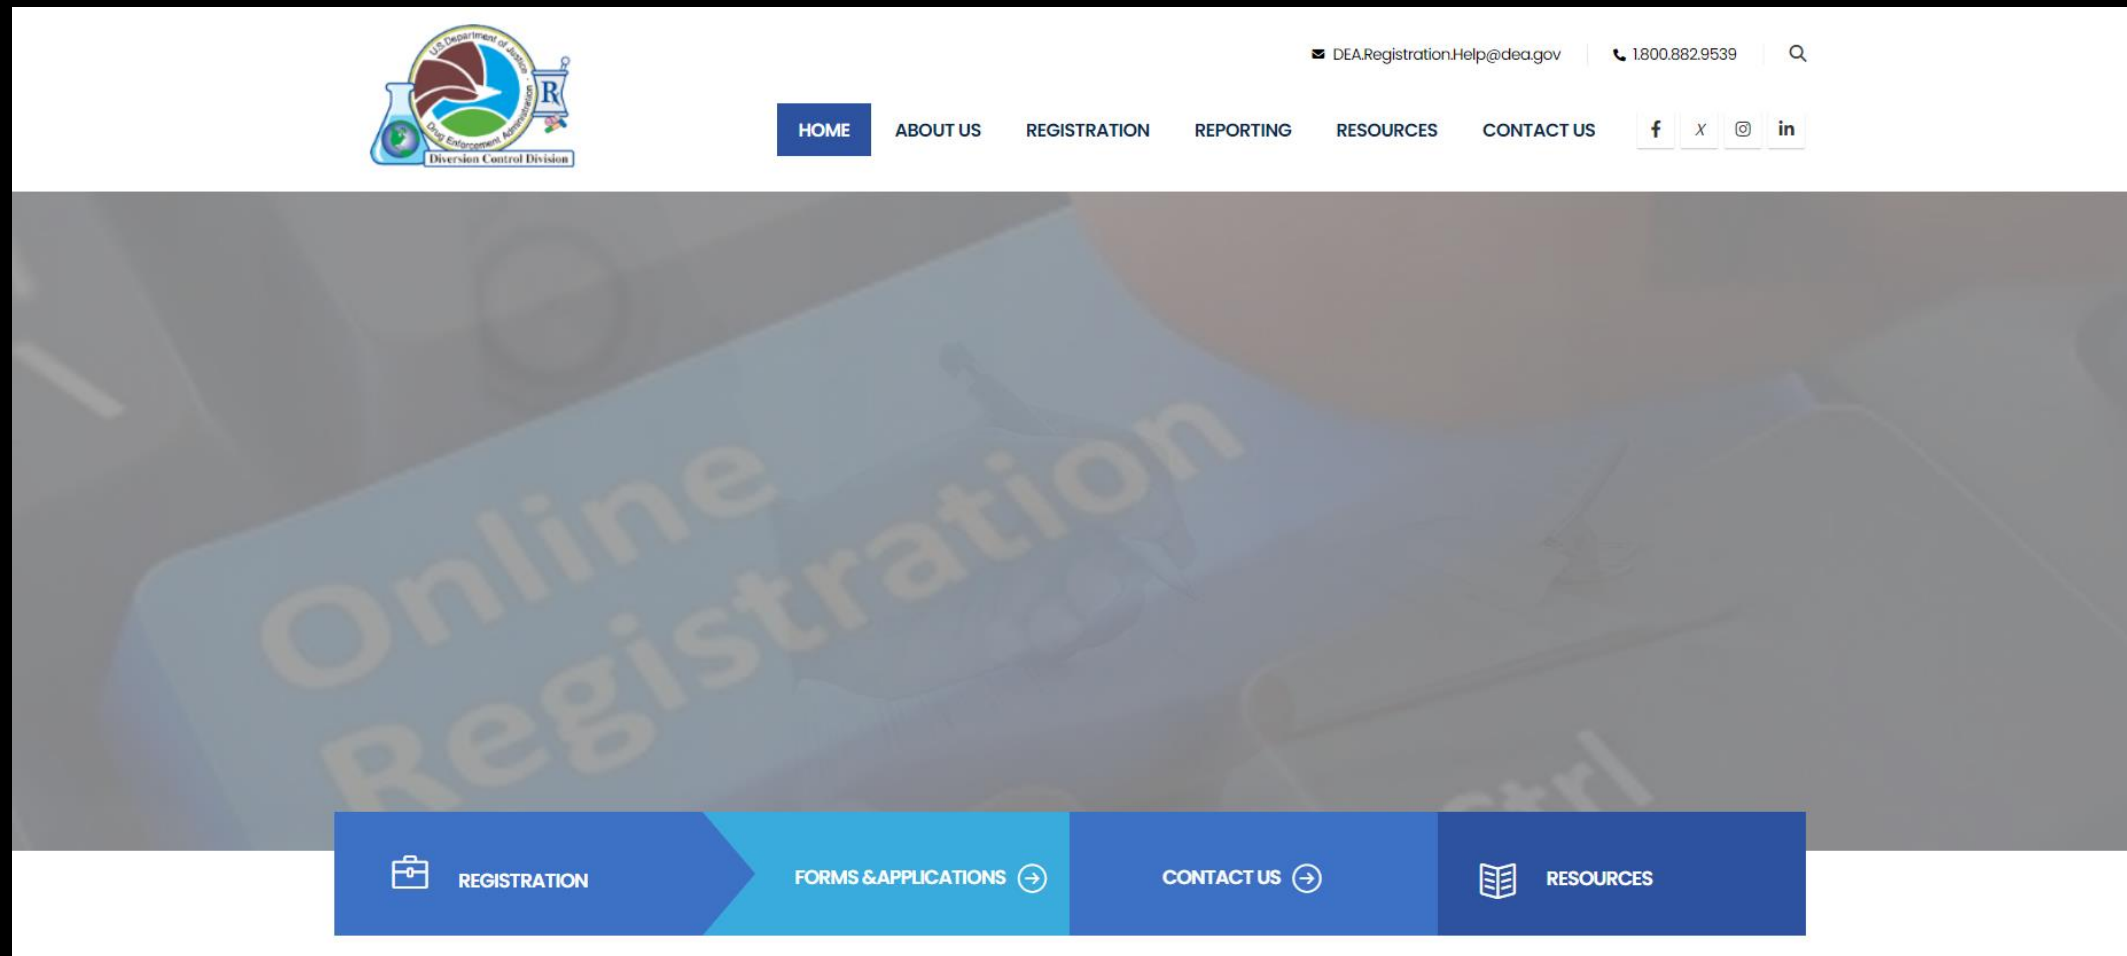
U.S. Department of Justice
Drug Enforcement Administration
R
Diversion Control Division

DEA.Registration.Help@dea.gov
1.800.882.9539

HOME
ABOUT US
REGISTRATION
REPORTING
RESOURCES
CONTACT US

Online Registration
Ctrl

REGISTRATION
FORMS & APPLICATIONS
CONTACT US
RESOURCES